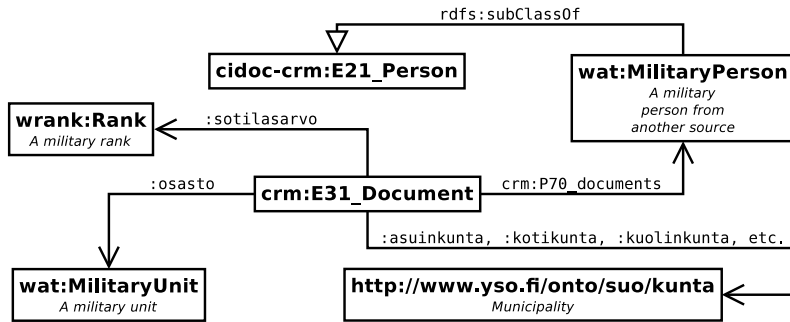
rdfs:subClassOf

cidoc-crm:E21_Person

wat:MilitaryPerson
A military person from another source

wrank:Rank
A military rank

:sotilasarvo

:osasto

crm:E31_Document

crm:P70_documents

:asuinkunta, :kotikunta, :kuolinkunta, etc.

wat:MilitaryUnit
A military unit

http://www.yso.fi/onto/suo/kunta
Municipality